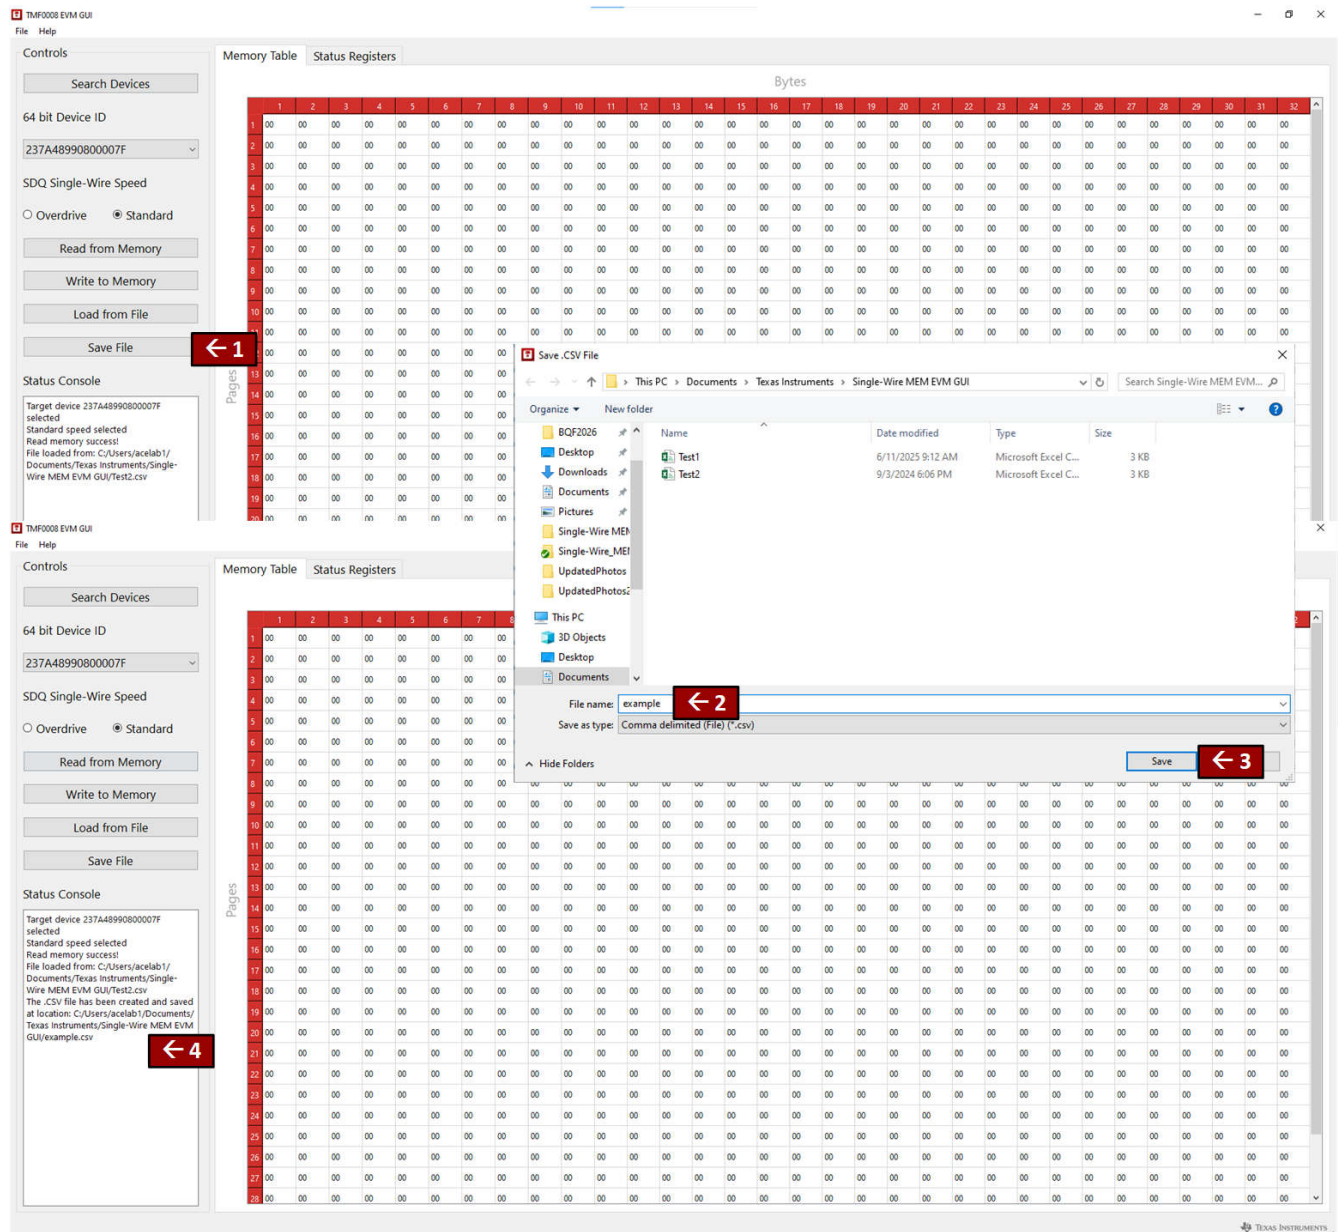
TMF0008 EVM GUI
File Help

Controls
Search Devices
64 bit Device ID
237A48990800007F
SDQ Single-Wire Speed
Overdrive Standard
Read from Memory
Write to Memory
Load from File
Save File
← 1
Status Console
Target device 237A48990800007F selected
Standard speed selected
Read memory success!
File loaded from: C:/Users/acelab1/Documents/Texas Instruments/Single-Wire MEM EVM GUI/Test2.csv

Memory Table Status Registers
Bytes
Pages

| | 1 | 2 | 3 | 4 | 5 | 6 | 7 | 8 | 9 | 10 | 11 | 12 | 13 | 14 | 15 | 16 | 17 | 18 | 19 | 20 | 21 | 22 | 23 | 24 | 25 | 26 | 27 | 28 | 29 | 30 | 31 | 32 |
|---|---|---|---|---|---|---|---|---|---|---|---|---|---|---|---|---|---|---|---|---|---|---|---|---|---|---|---|---|---|---|---|---|
| 1 | 00 | 00 | 00 | 00 | 00 | 00 | 00 | 00 | 00 | 00 | 00 | 00 | 00 | 00 | 00 | 00 | 00 | 00 | 00 | 00 | 00 | 00 | 00 | 00 | 00 | 00 | 00 | 00 | 00 | 00 | 00 | 00 |

Save .CSV File
This PC > Documents > Texas Instruments > Single-Wire MEM EVM GUI
Search Single-Wire MEM EVM...
Organize New folder
BQF2026
Desktop
Downloads
Documents
Pictures
Single-Wire MEM
Single-Wire_MEM
UpdatedPhotos
UpdatedPhotos2
This PC
3D Objects
Desktop
Documents
Name Date modified Type Size
Test1 6/11/2025 9:12 AM Microsoft Excel C... 3 KB
Test2 9/3/2024 6:06 PM Microsoft Excel C... 3 KB
File name: example ← 2
Save as type: Comma delimited (File) (*.csv)
Hide Folders
Save ← 3

TMF0008 EVM GUI
File Help
Controls
Search Devices
64 bit Device ID
237A48990800007F
SDQ Single-Wire Speed
Overdrive Standard
Read from Memory
Write to Memory
Load from File
Save File
Status Console
Target device 237A48990800007F selected
Standard speed selected
Read memory success!
File loaded from: C:/Users/acelab1/Documents/Texas Instruments/Single-Wire MEM EVM GUI/Test2.csv
The .CSV file has been created and saved at location: C:/Users/acelab1/Documents/Texas Instruments/Single-Wire MEM EVM GUI/example.csv
← 4

Memory Table Status Registers
Pages

Texas Instruments